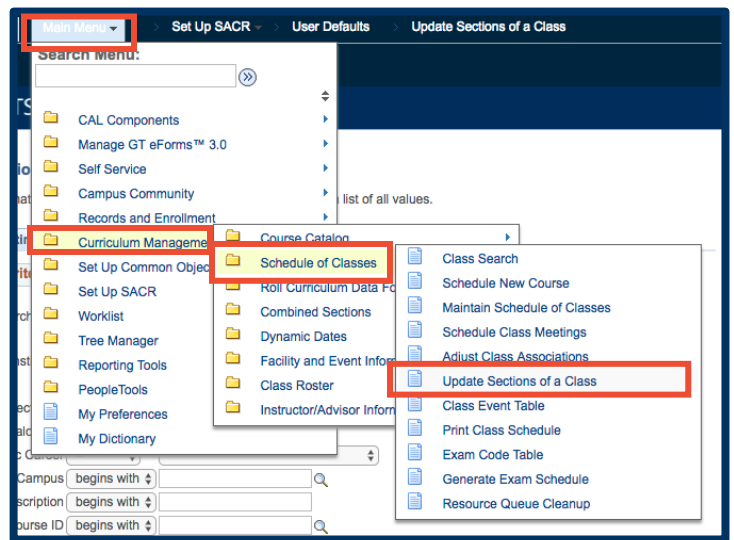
Main Menu › Set Up SACR › User Defaults › Update Sections of a Class

Search Menu:

CAL Components
Manage GT eForms™ 3.0
Self Service
Campus Community
Records and Enrollment
Curriculum Manageme
Set Up Common Objec
Set Up SACR
Worklist
Tree Manager
Reporting Tools
PeopleTools
My Preferences
My Dictionary

Course Catalog
Schedule of Classes
Roll Curriculum Data Fo
Combined Sections
Dynamic Dates
Facility and Event Inform
Class Roster
Instructor/Advisor Inform

Class Search
Schedule New Course
Maintain Schedule of Classes
Schedule Class Meetings
Adjust Class Associations
Update Sections of a Class
Class Event Table
Print Class Schedule
Exam Code Table
Generate Exam Schedule
Resource Queue Cleanup

list of all values.

Campus begins with
scription begins with
ourse ID begins with